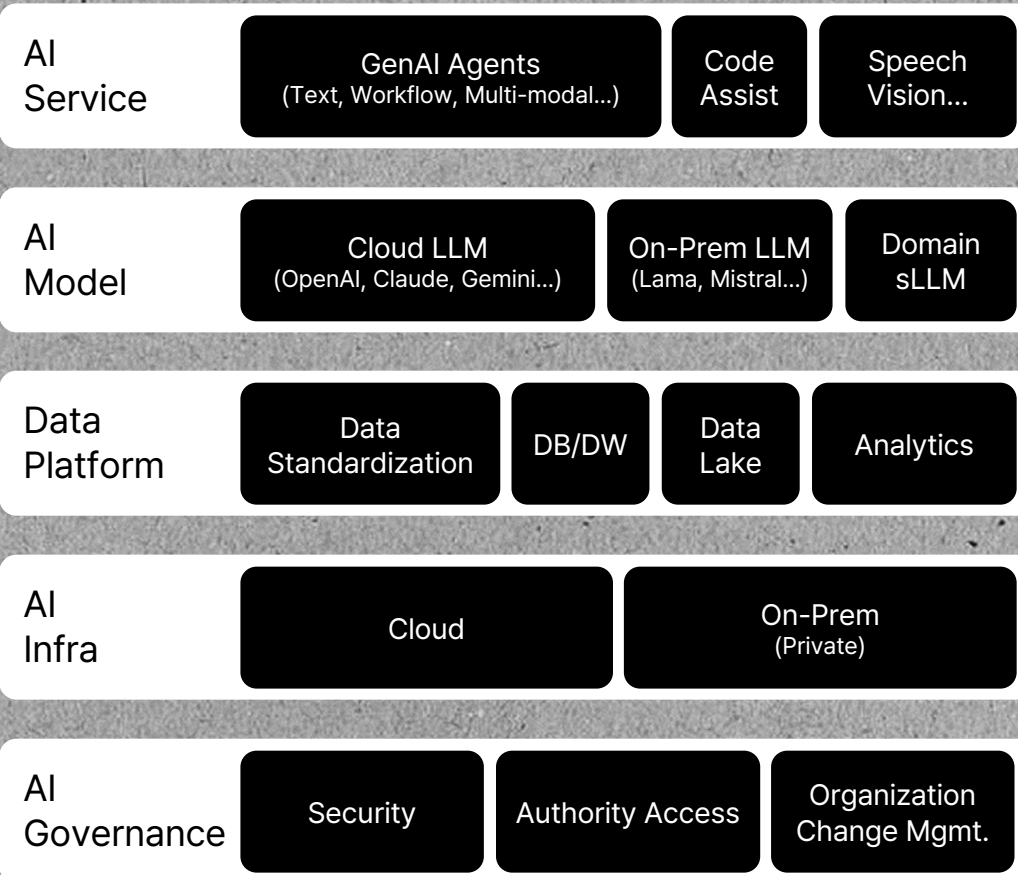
AI Service

GenAI Agents
(Text, Workflow, Multi-modal...)

Code Assist

Speech Vision...

AI Model

Cloud LLM
(OpenAI, Claude, Gemini...)

On-Prem LLM
(Lama, Mistral...)

Domain sLLM

Data Platform

Data Standardization

DB/DW

Data Lake

Analytics

AI Infra

Cloud

On-Prem
(Private)

AI Governance

Security

Authority Access

Organization Change Mgmt.